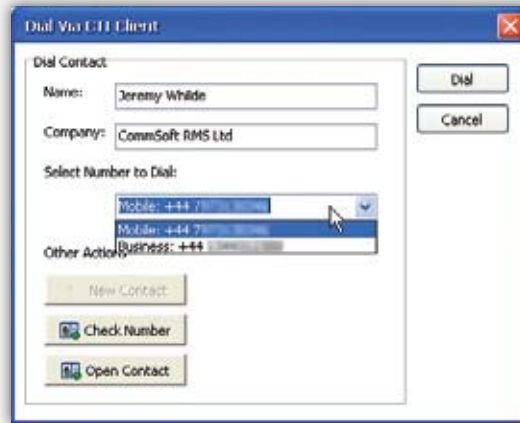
Dial Via CTI Client

Dial Contact

Name: Jeremy Whilde

Company: CommSoft RMS Ltd

Select Number to Dial:

Mobile: +44 7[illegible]

Mobile: +44 7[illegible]

Business: +44 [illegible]

Other Actions

New Contact

Check Number

Open Contact

Dial

Cancel